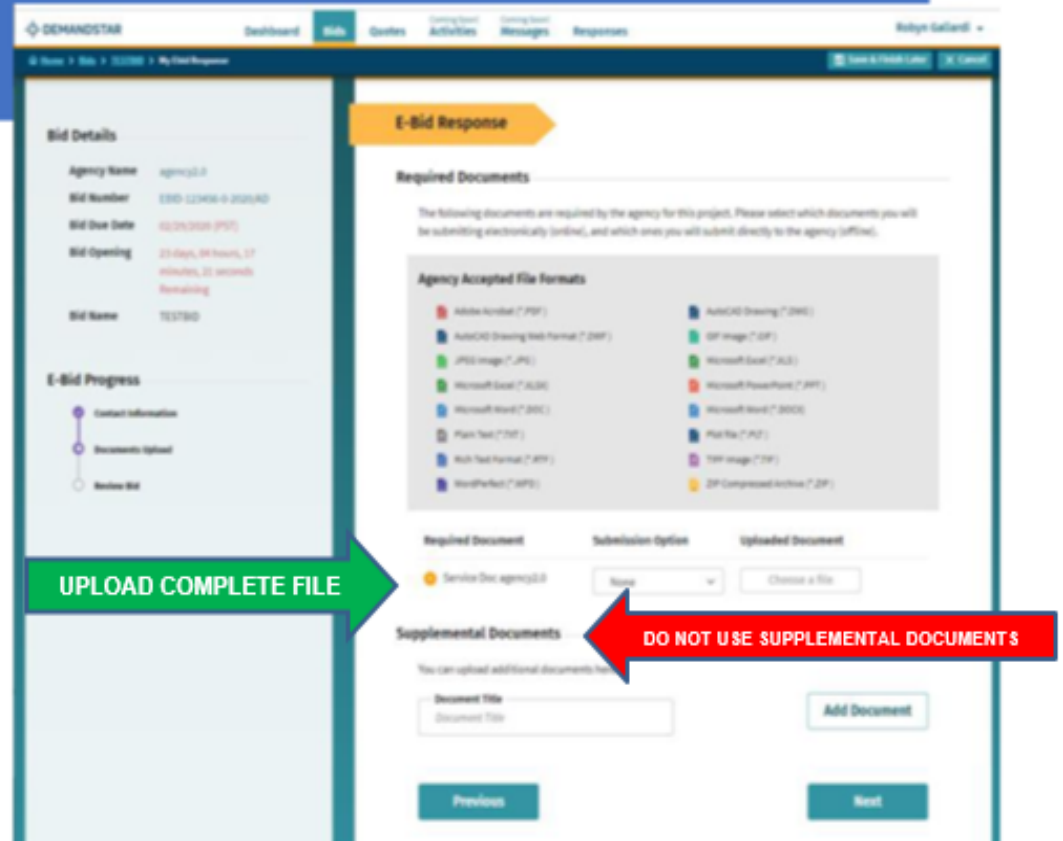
DEMANDSTAR Dashboard Bids Quotes Coming Soon! Activities Coming Soon! Messages Responses Robyn Gallardi

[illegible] > Bids > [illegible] > My Ebid Response

Save & Finish Later
Cancel

Bid Details

Agency Name agency2.0
Bid Number EBID-123456-0-2020/AD
Bid Due Date 02/29/2020 (PST)
Bid Opening 23 days, 04 hours, 17 minutes, 21 seconds Remaining
Bid Name TESTBID

E-Bid Progress

Contact Information
Documents Upload
Review Bid

E-Bid Response

Required Documents

The following documents are required by the agency for this project. Please select which documents you will be submitting electronically (online), and which ones you will submit directly to the agency (offline).

Agency Accepted File Formats

Adobe Acrobat (*.PDF)
AutoCAD Drawing (*.DWG)
AutoCAD Drawing Web Format (*.DWF)
GIF Image (*.GIF)
JPEG Image (*.JPG)
Microsoft Excel (*.XLS)
Microsoft Excel (*.XLSX)
Microsoft PowerPoint (*.PPT)
Microsoft Word (*.DOC)
Microsoft Word (*.DOCX)
Plain Text (*.TXT)
Plot File (*.PLT)
Rich Text Format (*.RTF)
TIFF Image (*.TIF)
WordPerfect (*.WPD)
ZIP Compressed Archive (*.ZIP)

| Required Document | Submission Option | Uploaded Document |
|---|---|---|
| Service Doc agency2.0 | None | Choose a file |

UPLOAD COMPLETE FILE

Supplemental Documents

DO NOT USE SUPPLEMENTAL DOCUMENTS

You can upload additional documents here

Document Title
Document Title

Add Document

Previous

Next